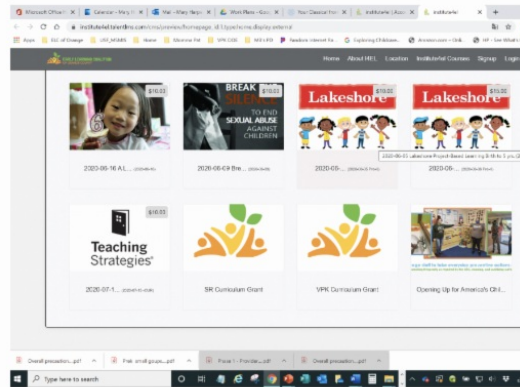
Microsoft Office H | Calendar - Mary Ni | Mail - Mary Negro | Word Plans - Goo | Your Classical Fav | Institutefel | Institutefel
institutefel.talentlms.com/...
Apps | UCF_MSMS | Home | Shortcut Pal | VPK DOE | WIX HRD | Random Interest Fa | Exploring Children... | Amazon.com - Onli... | HP - See What's
Home About HEL Location Institutefel Courses Signup Login
$10.00 | $10.00 | $10.00 | $10.00
BREAK THE SILENCE TO END SEXUAL ABUSE AGAINST CHILDREN
Lakeshore | Lakeshore
2020-06-16 A L... | 2020-06-09 Bre... | 2020-05-... | 2020-05-...
2020-05-03 Lakeshore Project Based Learning B-5th to 5 yrs. O
$10.00
Teaching Strategies
2020-07-1... | SR Curriculum Grant | VPK Curriculum Grant | Opening Up for America's Chil...
Overall procedure...pdf | Fish small groups...pdf | Phase 1 - Provider...pdf | Overall procedure...pdf
Type here to search